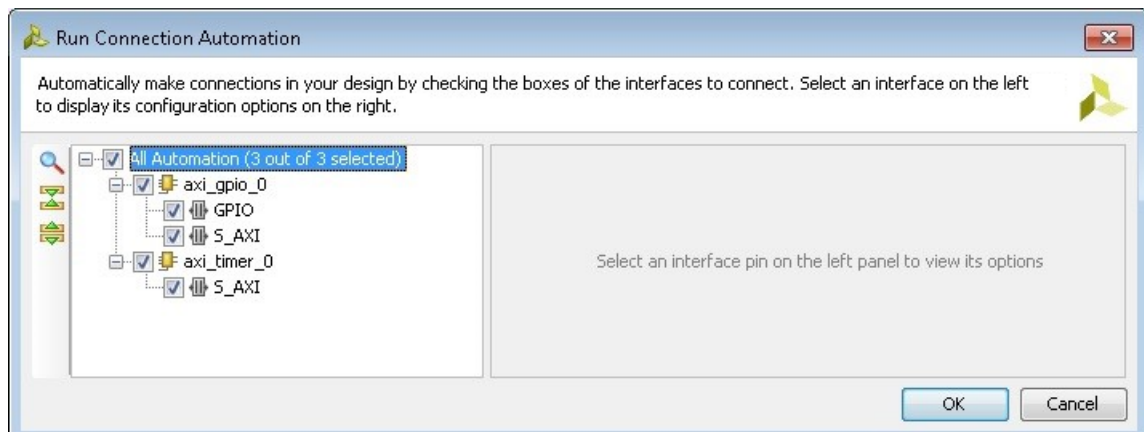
Run Connection Automation

Automatically make connections in your design by checking the boxes of the interfaces to connect. Select an interface on the left to display its configuration options on the right.

All Automation (3 out of 3 selected)
axi_gpio_0
GPIO
S_AXI
axi_timer_0
S_AXI

Select an interface pin on the left panel to view its options

OK
Cancel